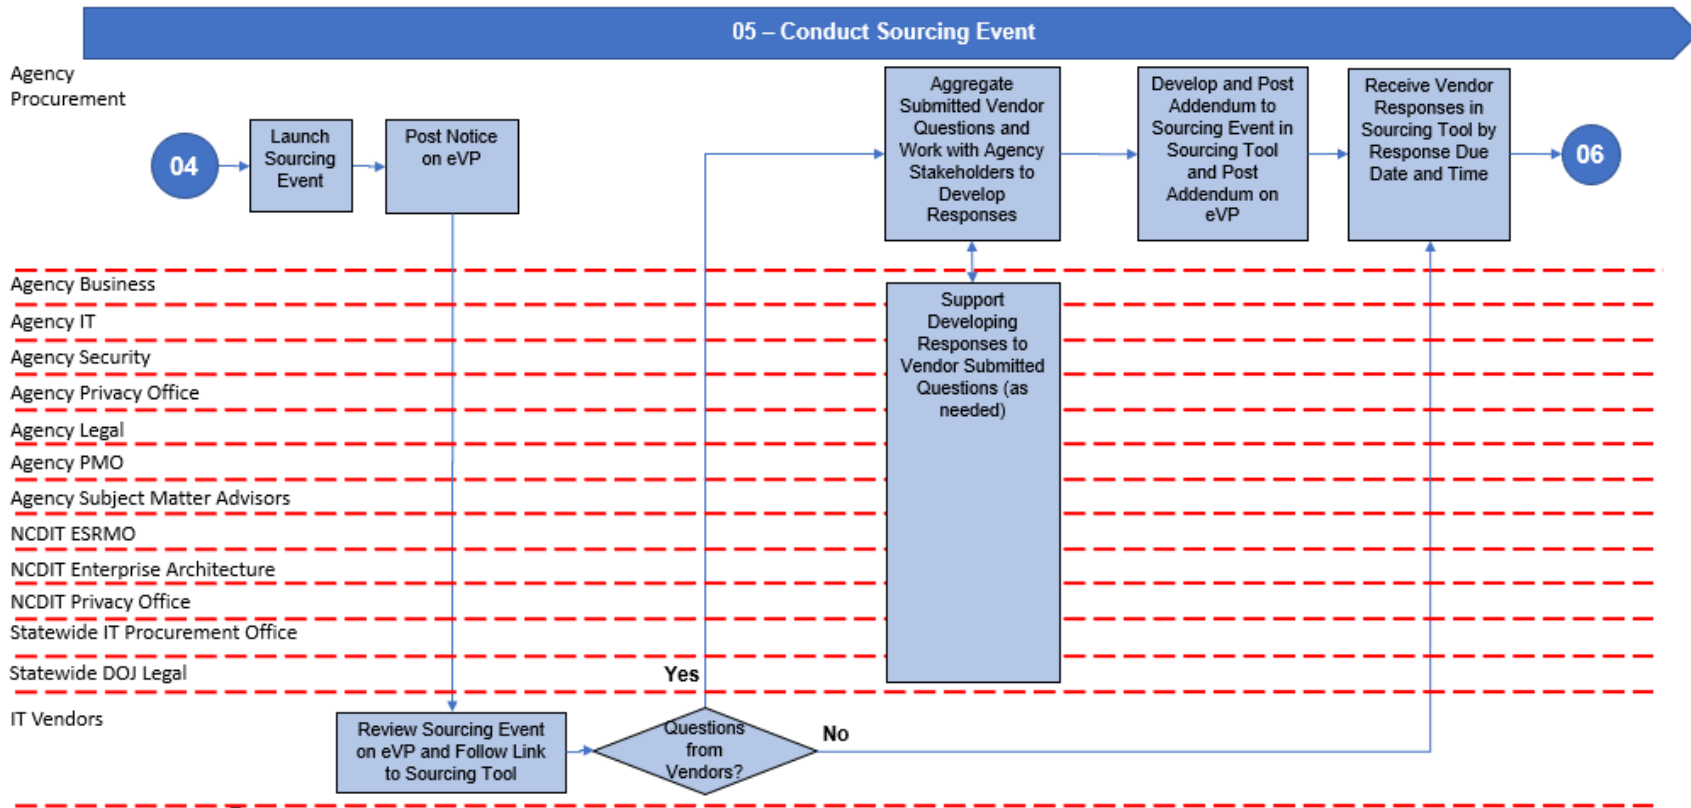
05 – Conduct Sourcing Event

Agency Procurement

04

Launch Sourcing Event

Post Notice on eVP

Aggregate Submitted Vendor Questions and Work with Agency Stakeholders to Develop Responses

Develop and Post Addendum to Sourcing Event in Sourcing Tool and Post Addendum on eVP

Receive Vendor Responses in Sourcing Tool by Response Due Date and Time

06

Agency Business

Agency IT

Agency Security

Agency Privacy Office

Agency Legal

Agency PMO

Agency Subject Matter Advisors

NCDIT ESRMO

NCDIT Enterprise Architecture

NCDIT Privacy Office

Statewide IT Procurement Office

Statewide DOJ Legal

Support Developing Responses to Vendor Submitted Questions (as needed)

Yes

IT Vendors

Review Sourcing Event on eVP and Follow Link to Sourcing Tool

Questions from Vendors?

No